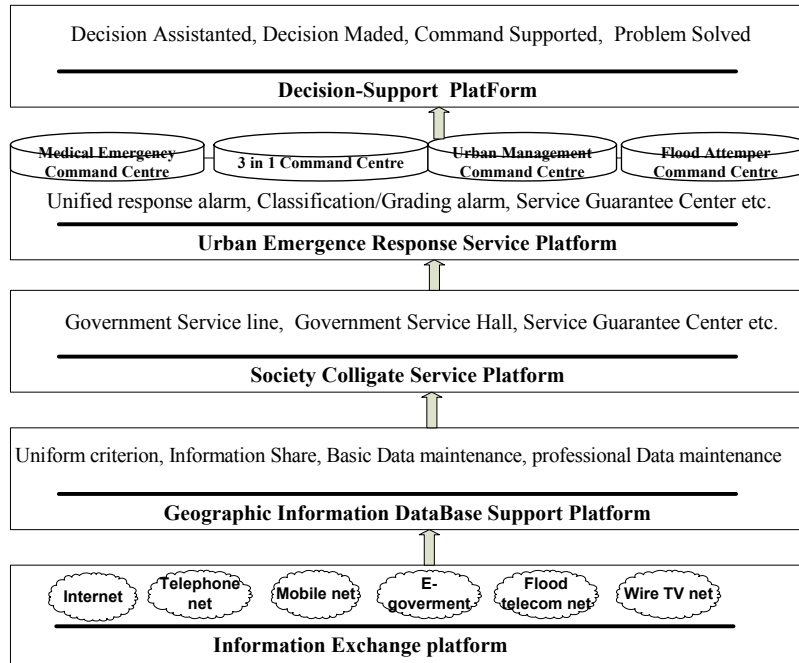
Decision Assistanted, Decision Maded, Command Supported, Problem Solved

Decision-Support PlatForm

Medical Emergency Command Centre

3 in 1 Command Centre

Urban Management Command Centre

Flood Attemper Command Centre

Unified response alarm, Classification/Grading alarm, Service Guarantee Center etc.

Urban Emergence Response Service Platform

Government Service line, Government Service Hall, Service Guarantee Center etc.

Society Colligate Service Platform

Uniform criterion, Information Share, Basic Data maintenance, professional Data maintenance

Geographic Information DataBase Support Platform

Internet

Telephone net

Mobile net

E-goverment

Flood telecom net

Wire TV net

Information Exchange platform